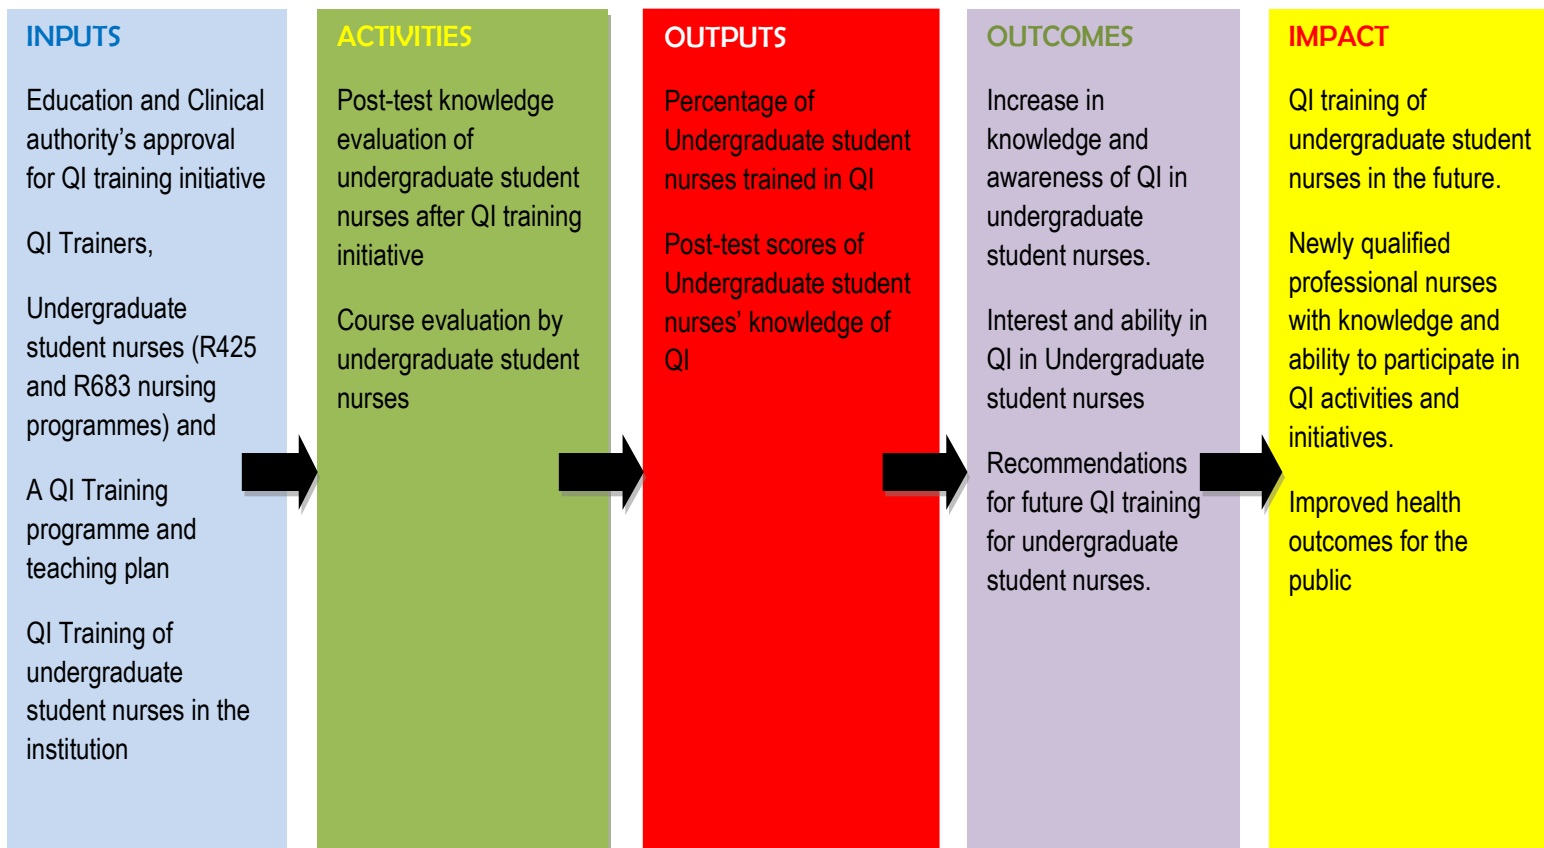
INPUTS

Education and Clinical authority’s approval for QI training initiative

QI Trainers,

Undergraduate student nurses (R425 and R683 nursing programmes) and

A QI Training programme and teaching plan

QI Training of undergraduate student nurses in the institution

ACTIVITIES

Post-test knowledge evaluation of undergraduate student nurses after QI training initiative

Course evaluation by undergraduate student nurses

OUTPUTS

Percentage of Undergraduate student nurses trained in QI

Post-test scores of Undergraduate student nurses’ knowledge of QI

OUTCOMES

Increase in knowledge and awareness of QI in undergraduate student nurses.

Interest and ability in QI in Undergraduate student nurses

Recommendations for future QI training for undergraduate student nurses.

IMPACT

QI training of undergraduate student nurses in the future.

Newly qualified professional nurses with knowledge and ability to participate in QI activities and initiatives.

Improved health outcomes for the public